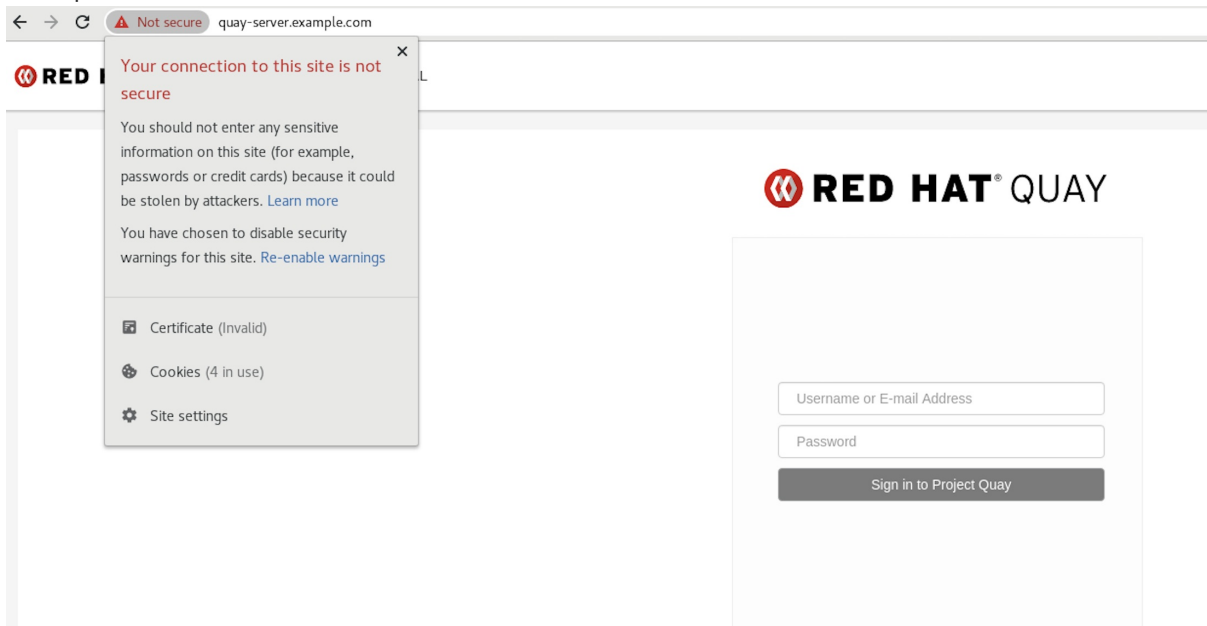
Not secure quay-server.example.com

RED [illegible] L

Your connection to this site is not secure

You should not enter any sensitive information on this site (for example, passwords or credit cards) because it could be stolen by attackers. Learn more

You have chosen to disable security warnings for this site. Re-enable warnings

Certificate (Invalid)

Cookies (4 in use)

Site settings

RED HAT® QUAY

Username or E-mail Address

Password

Sign in to Project Quay